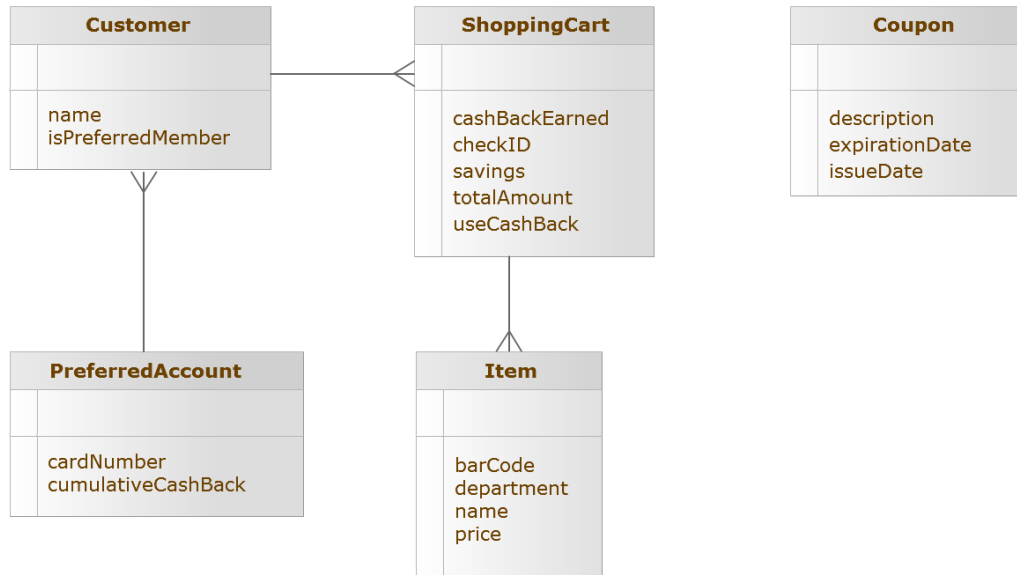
Customer

name
isPreferredMember

ShoppingCart

cashBackEarned
checkID
savings
totalAmount
useCashBack

Coupon

description
expirationDate
issueDate

PreferredAccount

cardNumber
cumulativeCashBack

Item

barCode
department
name
price